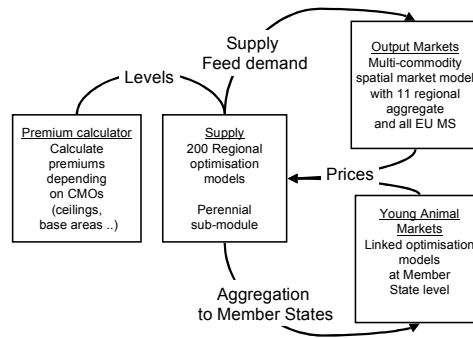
Supply
Feed demand

Levels

Output Markets
Multi-commodity spatial market model with 11 regional aggregate and all EU MS

Premium calculator
Calculate premiums depending on CMOs (ceilings, base areas ..)

Supply
200 Regional optimisation models

Perennial sub-module

Prices

Young Animal Markets
Linked optimisation models at Member State level

Aggregation to Member States